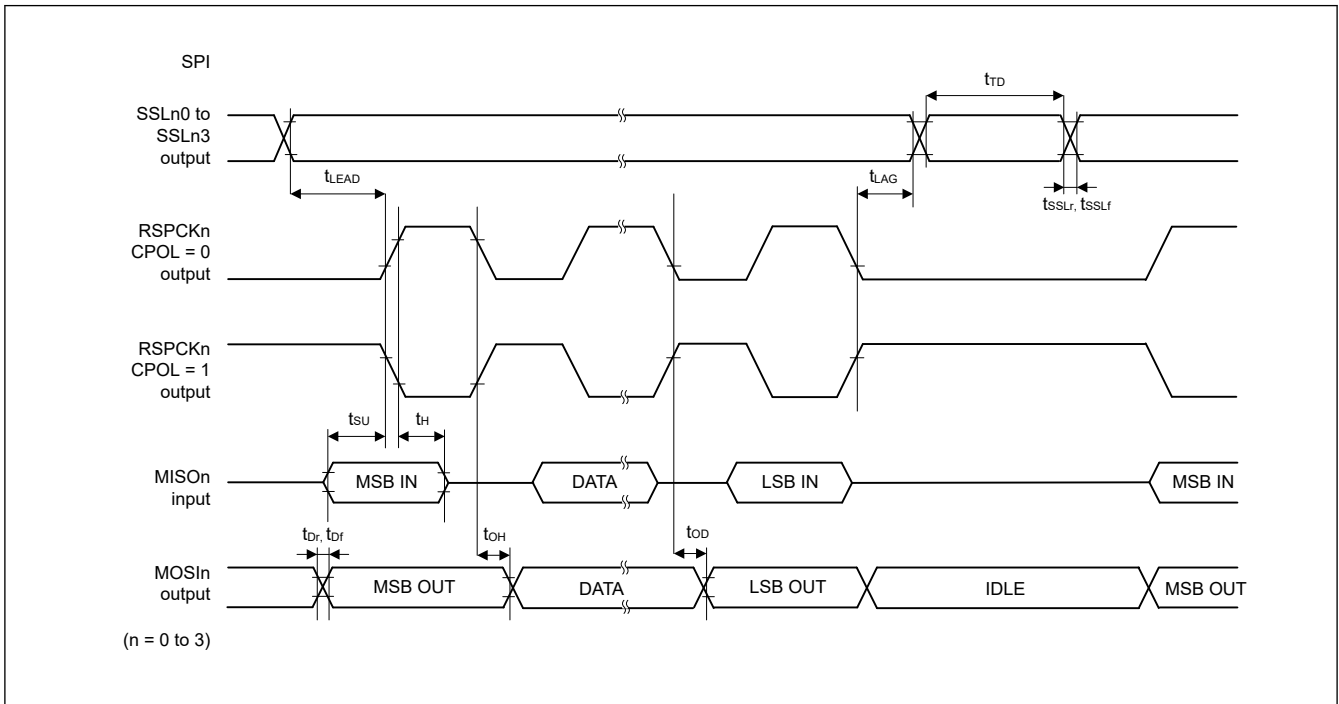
SPI

$t_{TD}$

SSLn0 to SSLn3 output

$t_{LEAD}$

$t_{LAG}$

$t_{SSLr}$, $t_{SSLf}$

RSPCKn CPOL = 0 output

RSPCKn CPOL = 1 output

$t_{SU}$

$t_{H}$

MISOn input

MSB IN

DATA

LSB IN

MSB IN

$t_{Dr}$, $t_{Df}$

$t_{OH}$

$t_{OD}$

MOSIn output

MSB OUT

DATA

LSB OUT

IDLE

MSB OUT

(n = 0 to 3)